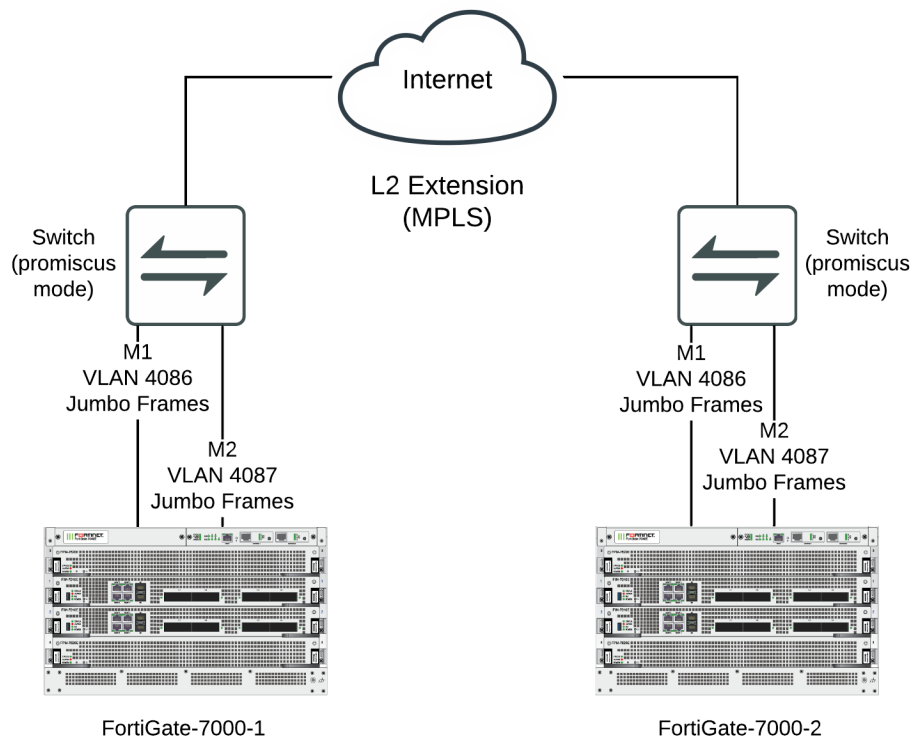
Internet

L2 Extension
(MPLS)

Switch
(promiscus
mode)

M1
VLAN 4086
Jumbo Frames

M2
VLAN 4087
Jumbo Frames

FortiGate-7000-1

Switch
(promiscus
mode)

M1
VLAN 4086
Jumbo Frames

M2
VLAN 4087
Jumbo Frames

FortiGate-7000-2